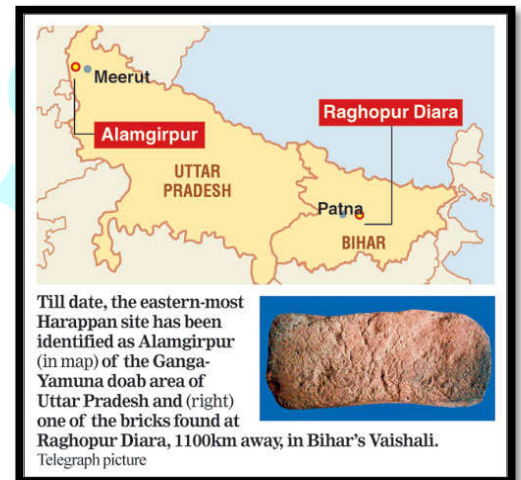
Meerut

Alamgirpur

Raghopur Diara

UTTAR PRADESH

Patna

BIHAR

Till date, the eastern-most Harappan site has been identified as Alamgirpur (in map) of the Ganga-Yamuna doab area of Uttar Pradesh and (right) one of the bricks found at Raghopur Diara, 1100km away, in Bihar's Vaishali.
Telegraph picture